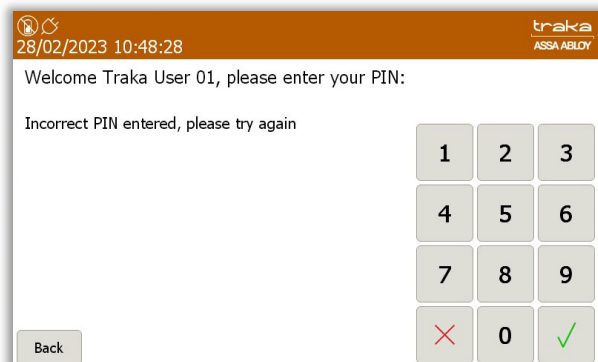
28/02/2023 10:48:28

traka
ASSA ABLOY

Welcome Traka User 01, please enter your PIN:

Incorrect PIN entered, please try again

| 1 | 2 | 3 |
|---|---|---|
| 4 | 5 | 6 |
| 7 | 8 | 9 |
| × | 0 | ✓ |

Back